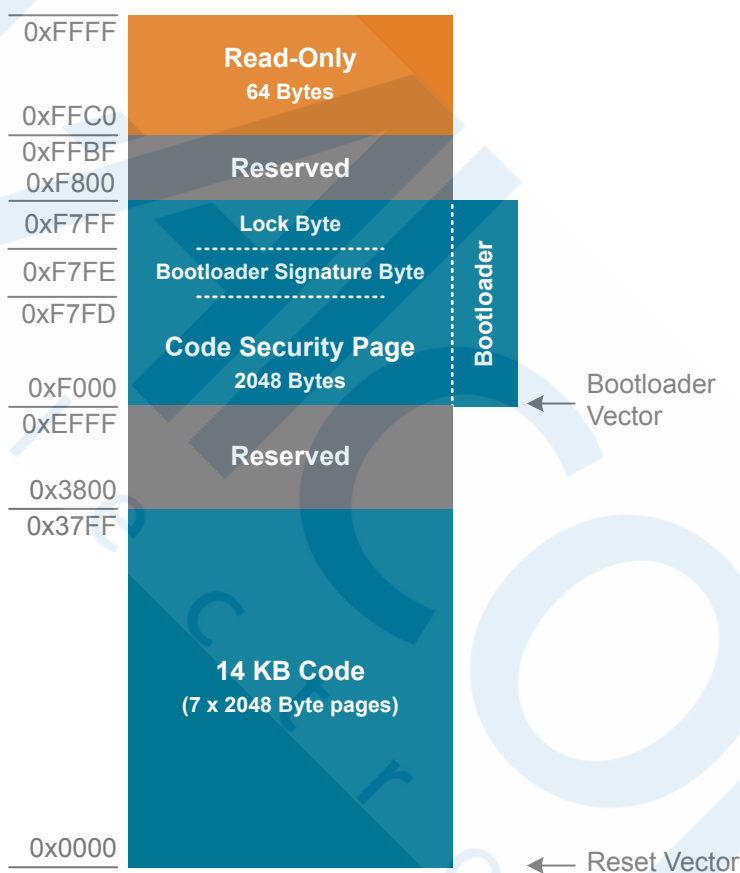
0xFFFF
Read-Only
64 Bytes
0xFFC0
0xFFBF
Reserved
0xF800
0xF7FF
Lock Byte
0xF7FE
Bootloader Signature Byte
0xF7FD
Code Security Page
2048 Bytes
Bootloader
0xF000
Bootloader Vector
0xEFFF
Reserved
0x3800
0x37FF
14 KB Code
(7 x 2048 Byte pages)
0x0000
Reset Vector